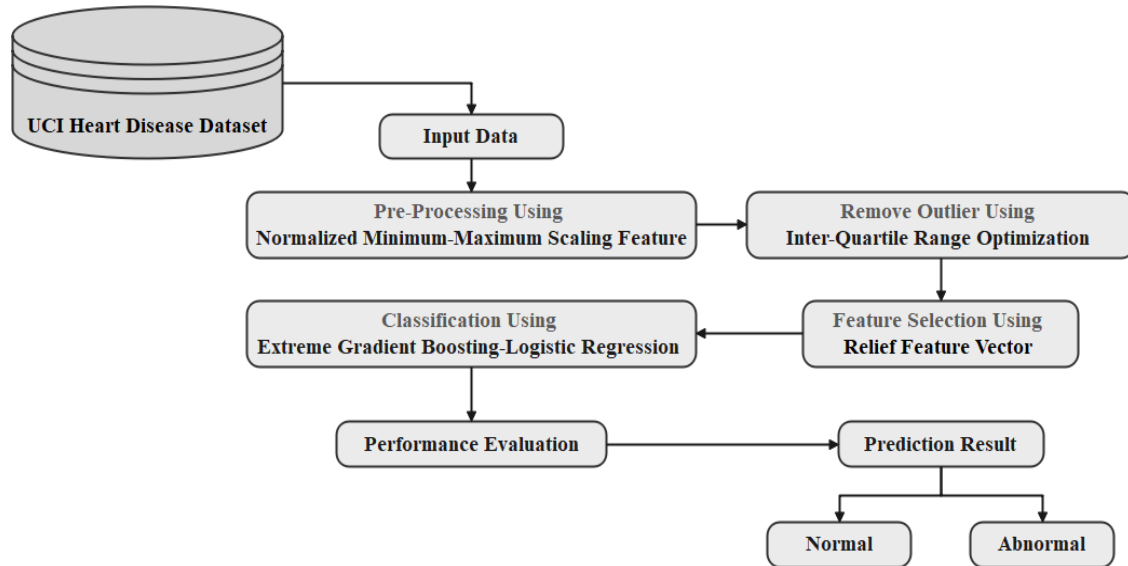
UCI Heart Disease Dataset

Input Data

Pre-Processing Using
Normalized Minimum-Maximum Scaling Feature

Remove Outlier Using
Inter-Quartile Range Optimization

Feature Selection Using
Relief Feature Vector

Classification Using
Extreme Gradient Boosting-Logistic Regression

Performance Evaluation

Prediction Result

Normal

Abnormal